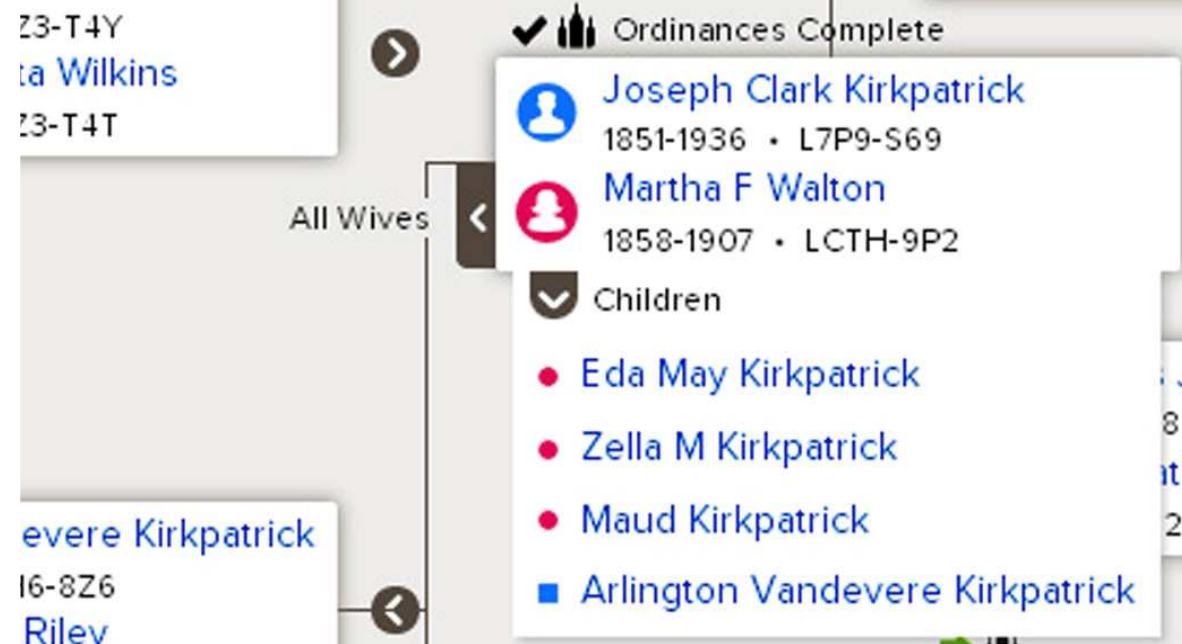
Z3-T4Y
ta Wilkins
Z3-T4T

Ordinances Complete

Joseph Clark Kirkpatrick
1851-1936 • L7P9-S69
Martha F Walton
1858-1907 • LCTH-9P2

All Wives

Children

Eda May Kirkpatrick
Zella M Kirkpatrick
Maud Kirkpatrick
Arlington Vandevere Kirkpatrick

evere Kirkpatrick
16-8Z6
Riley